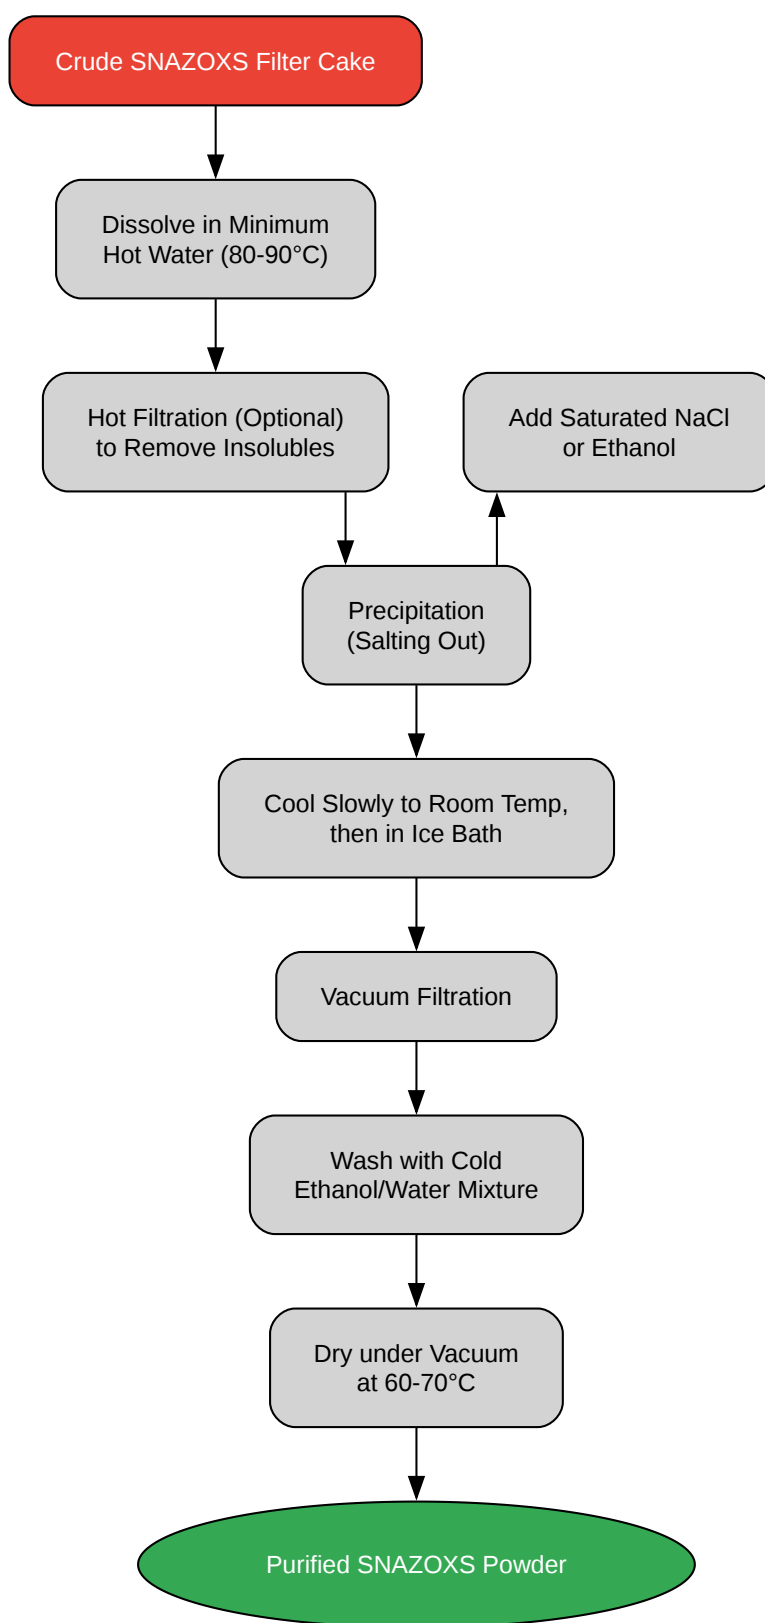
Crude SNAZOXS Filter Cake

Dissolve in Minimum Hot Water (80-90°C)

Hot Filtration (Optional) to Remove Insolubles

Add Saturated NaCl or Ethanol

Precipitation (Salting Out)

Cool Slowly to Room Temp, then in Ice Bath

Vacuum Filtration

Wash with Cold Ethanol/Water Mixture

Dry under Vacuum at 60-70°C

Purified SNAZOXS Powder